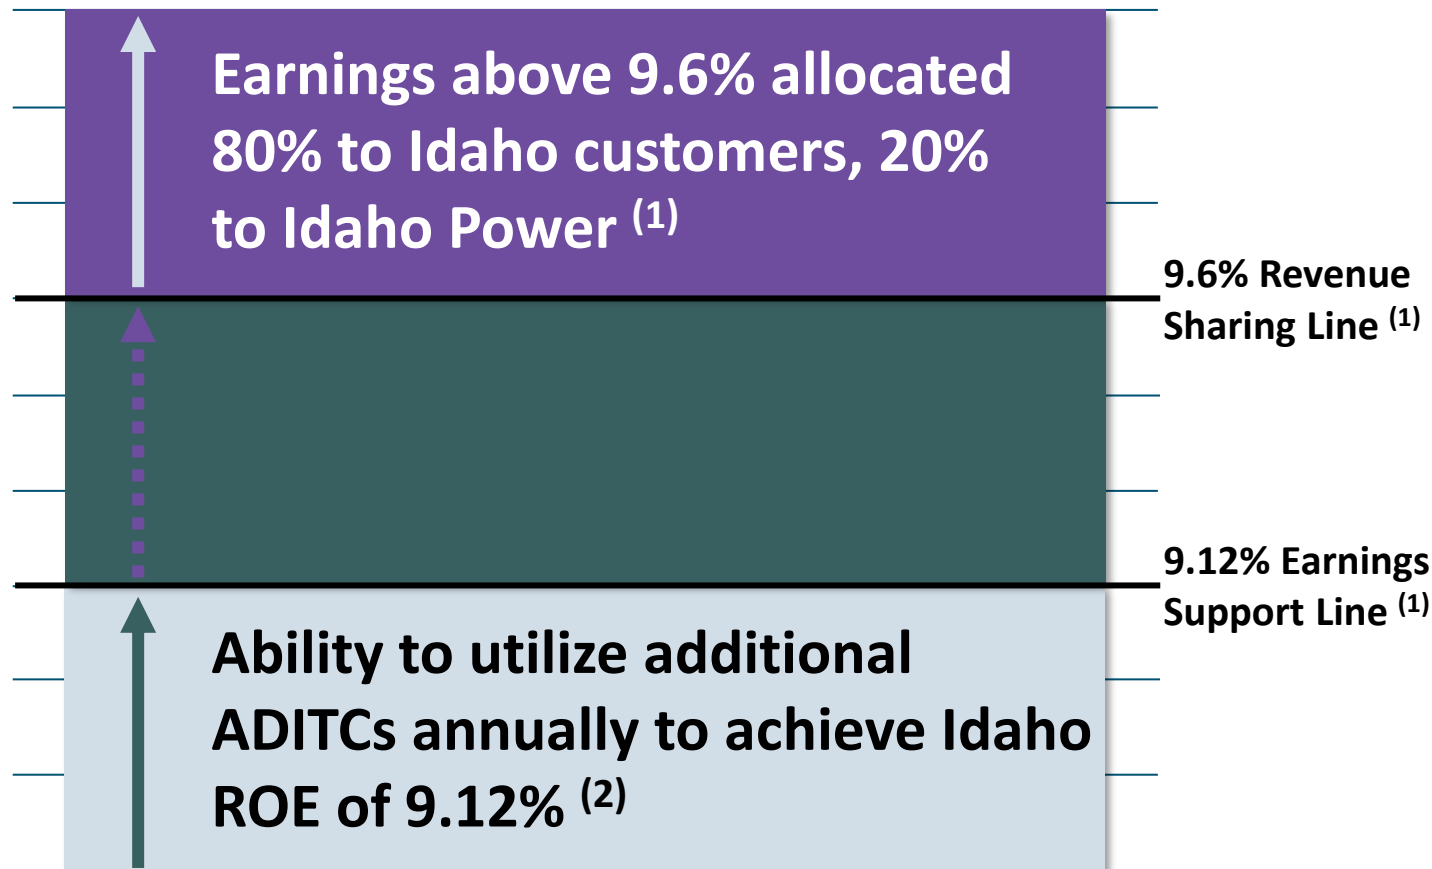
Earnings above 9.6% allocated 80% to Idaho customers, 20% to Idaho Power $^{(1)}$

9.6% Revenue Sharing Line $^{(1)}$

9.12% Earnings Support Line $^{(1)}$

Ability to utilize additional ADITCs annually to achieve Idaho ROE of 9.12% $^{(2)}$